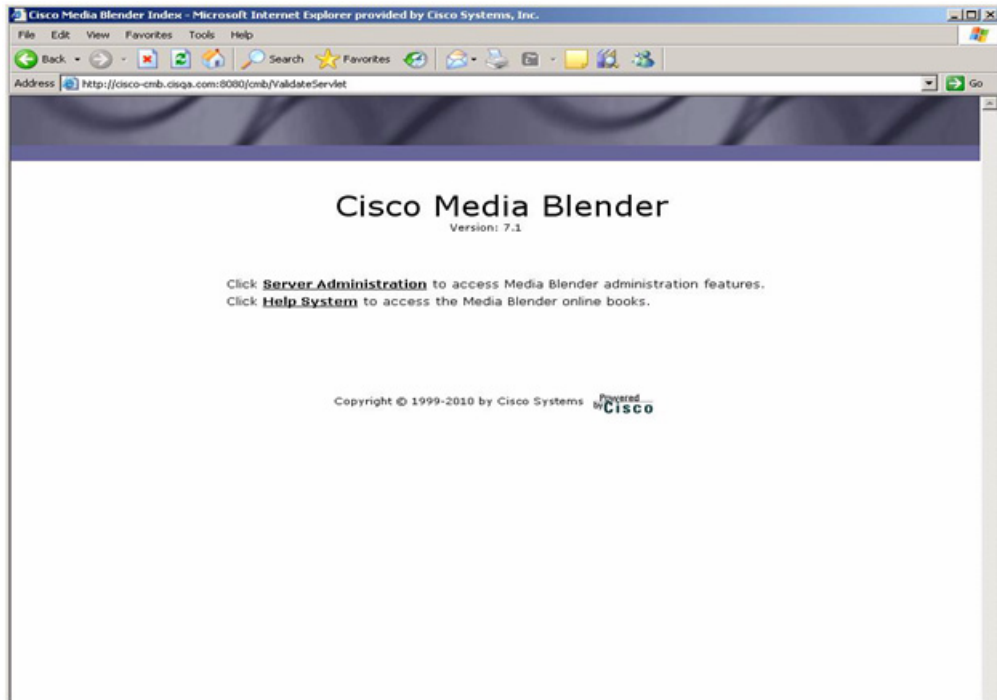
Cisco Media Blender Index - Microsoft Internet Explorer provided by Cisco Systems, Inc.

File Edit View Favorites Tools Help

Back Search Favorites

Address http://cisco-cmb.cisqa.com:8080/cmb/ValidateServlet

Go

Cisco Media Blender
Version: 7.1

Click Server Administration to access Media Blender administration features.
Click Help System to access the Media Blender online books.

Copyright © 1999-2010 by Cisco Systems Powered by Cisco